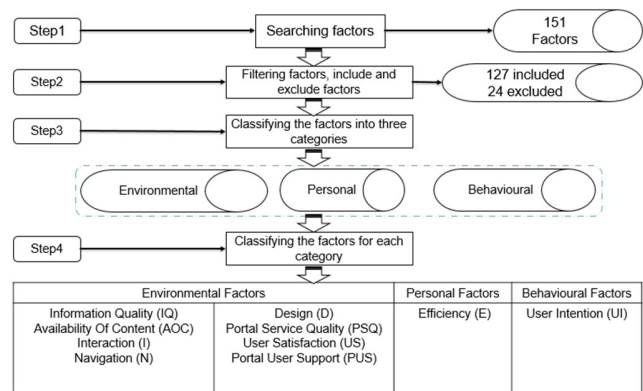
Step1
Searching factors
151 Factors

Step2
Filtering factors, include and exclude factors
127 included
24 excluded

Step3
Classifying the factors into three categories

Environmental
Personal
Behavioural

Step4
Classifying the factors for each category

| Environmental Factors | | Personal Factors | Behavioural Factors |
|---|---|---|---|
| Information Quality (IQ)<br>Availability Of Content (AOC)<br>Interaction (I)<br>Navigation (N) | Design (D)<br>Portal Service Quality (PSQ)<br>User Satisfaction (US)<br>Portal User Support (PUS) | Efficiency (E) | User Intention (UI) |